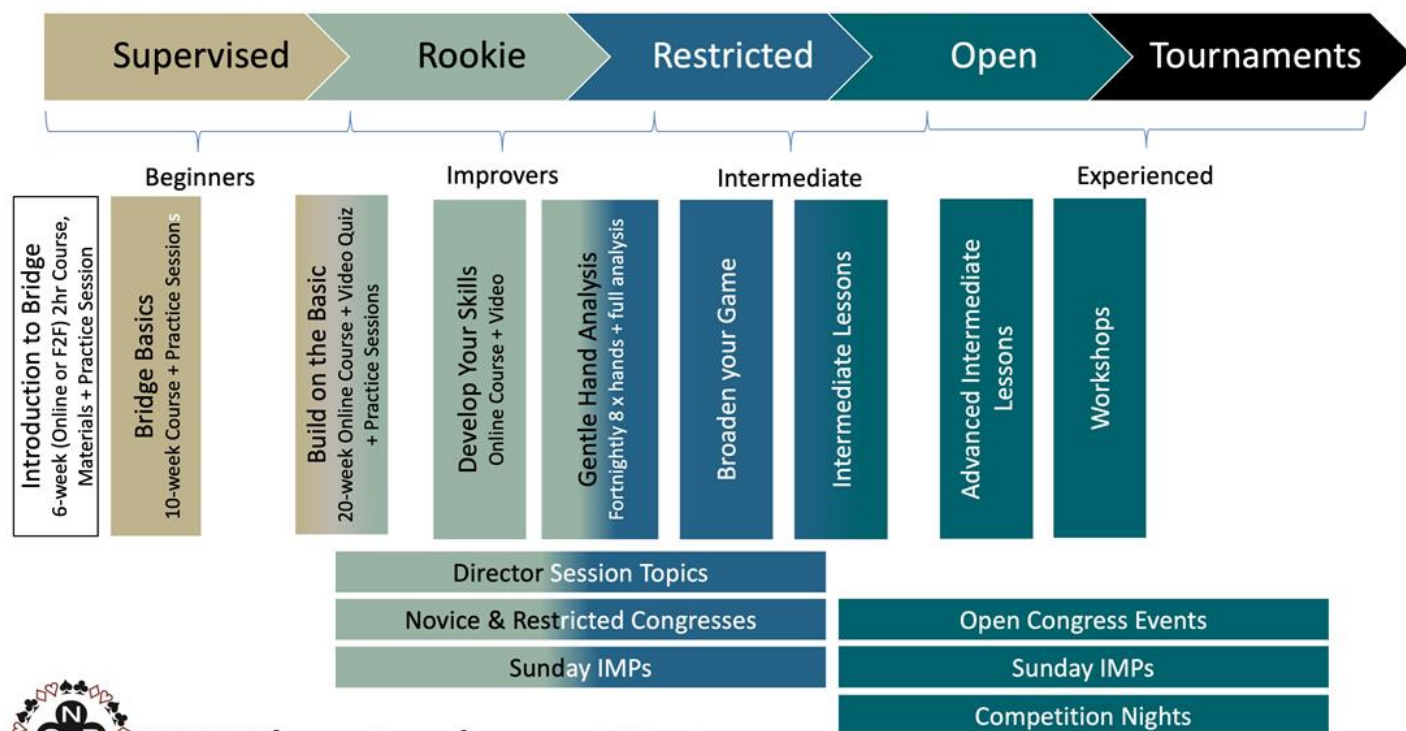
Supervised

Rookie

Restricted

Open

Tournaments

Beginners

Improvers

Intermediate

Experienced

Introduction to Bridge
6-week (Online or F2F) 2hr Course, Materials + Practice Session

Bridge Basics
10-week Course + Practice Sessions

Build on the Basic
20-week Online Course + Video Quiz + Practice Sessions

Develop Your Skills
Online Course + Video

Gentle Hand Analysis
Fortnightly 8 x hands + full analysis

Broaden your Game

Intermediate Lessons

Advanced Intermediate Lessons

Workshops

Director Session Topics

Novice & Restricted Congresses

Sunday IMPs

Open Congress Events

Sunday IMPs

Competition Nights

N

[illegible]